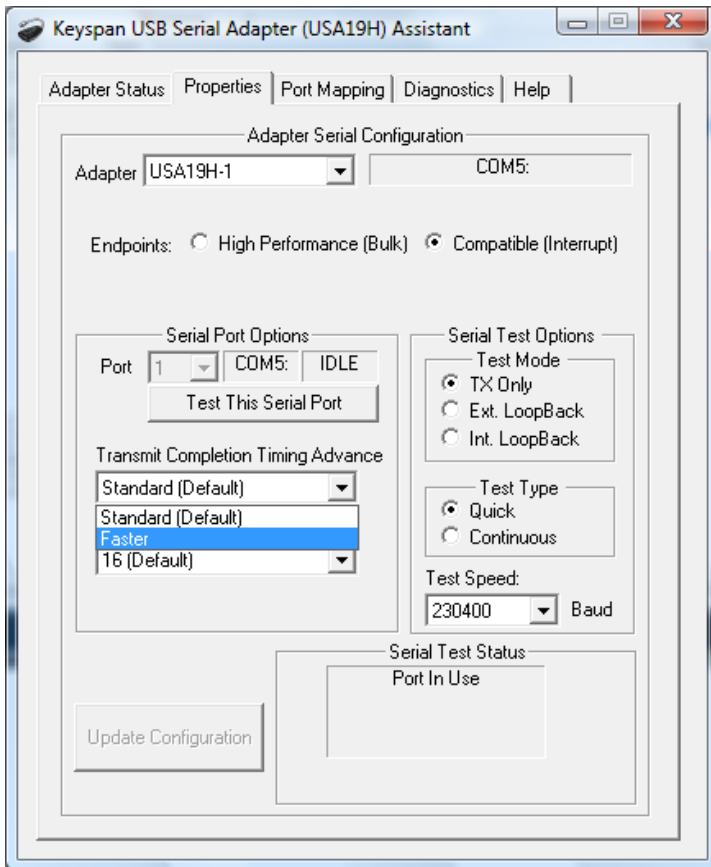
Keyspan USB Serial Adapter (USA19H) Assistant

Adapter Status | Properties | Port Mapping | Diagnostics | Help

Adapter Serial Configuration

Adapter USA19H-1

COM5:

Endpoints: High Performance (Bulk) Compatible (Interrupt)

Serial Port Options

Port 1 COM5: IDLE

Test This Serial Port

Transmit Completion Timing Advance

Standard (Default)

Standard (Default)

Faster

16 (Default)

Serial Test Options

Test Mode

TX Only

Ext. LoopBack

Int. LoopBack

Test Type

Quick

Continuous

Test Speed:

230400 Baud

Serial Test Status

Port In Use

Update Configuration